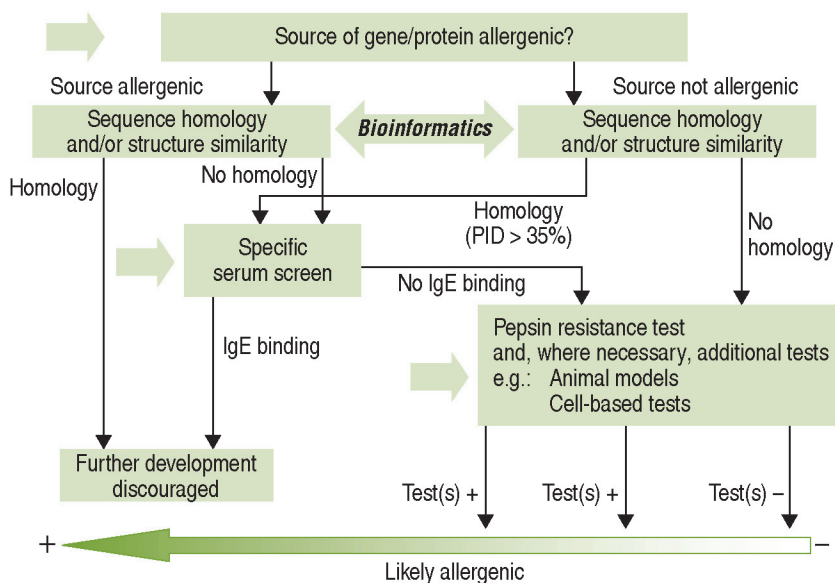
Source of gene/protein allergenic?

Source allergenic

Source not allergenic

Sequence homology and/or structure similarity

Bioinformatics

Sequence homology and/or structure similarity

Homology

No homology

Homology (PID > 35%)

No homology

Specific serum screen

No IgE binding

IgE binding

Pepsin resistance test and, where necessary, additional tests e.g.: Animal models Cell-based tests

Further development discouraged

Test(s) +

Test(s) +

Test(s) –

+

–

Likely allergenic